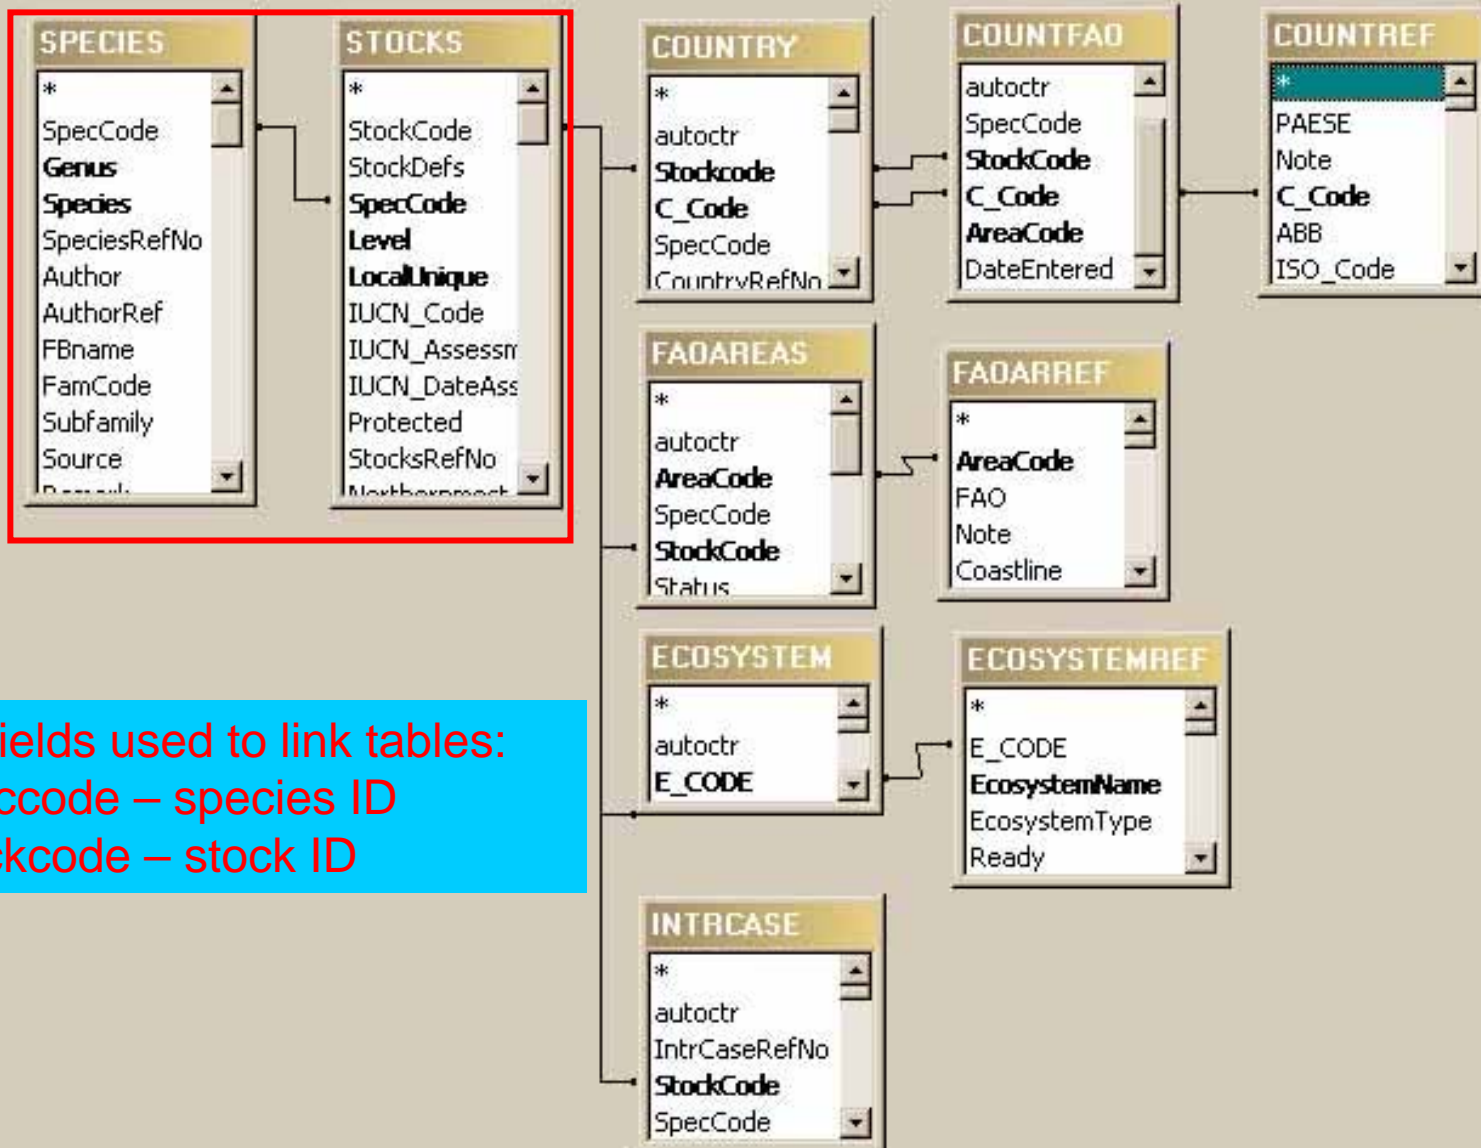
SPECIES
*
SpecCode
Genus
Species
SpeciesRefNo
Author
AuthorRef
FBname
FamCode
Subfamily
Source
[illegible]

STOCKS
*
StockCode
StockDefs
SpecCode
Level
LocalUnique
IUCN_Code
IUCN_Assessm
IUCN_DateAss
Protected
StocksRefNo
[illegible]

COUNTRY
*
autoctr
Stockcode
C_Code
SpecCode
CountryRefNo

COUNTFAO
autoctr
SpecCode
StockCode
C_Code
AreaCode
DateEntered

COUNTREF
*
PAESE
Note
C_Code
ABB
ISO_Code

FAOAREAS
*
autoctr
AreaCode
SpecCode
StockCode
Status

FAOARREF
*
AreaCode
FAO
Note
Coastline

ECOSYSTEM
*
autoctr
E_CODE

ECOSYSTEMREF
*
E_CODE
EcosystemName
EcosystemType
Ready

INTRCASE
*
autoctr
IntrCaseRefNo
StockCode
SpecCode

ields used to link tables:
ccode – species ID
kcode – stock ID